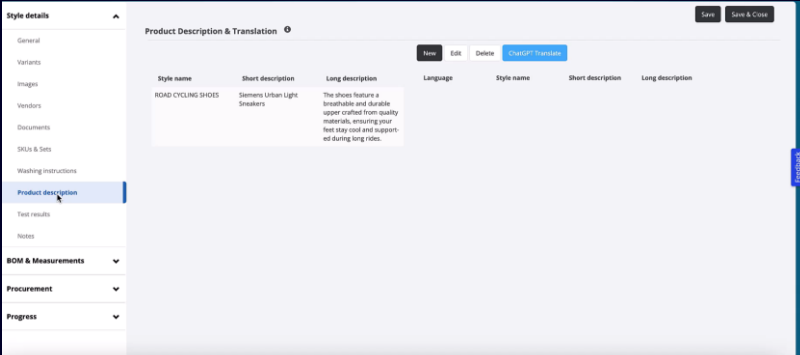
Style details

General

Variants

Images

Vendors

Documents

SKUs & Sets

Washing instructions

Product description

Test results

Notes

BOM & Measurements

Procurement

Progress

Save | Save & Close

Product Description & Translation

New | Edit | Delete | ChatGPT Translate

| Style name | Short description | Long description | Language | Style name | Short description | Long description |
|---|---|---|---|---|---|---|
| ROAD CYCLING SHOES | Siemens Urban Light Sneakers | The shoes feature a breathable and durable upper crafted from quality materials, ensuring your feet stay cool and supported during long rides. | | | | |

Feedback